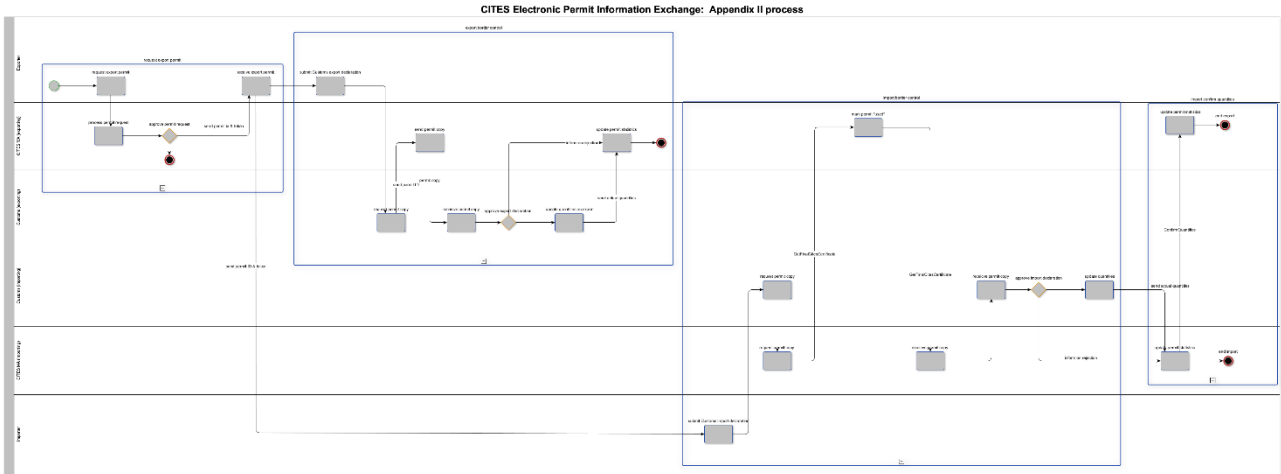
CITES Electronic Permit Information Exchange: Appendix II process

Exporter

CITES MA (exporting)

Customs (exporting)

Customs (importing)

CITES MA (importing)

Importer

request export permit

request export permit

receive export permit

process permit request

approve permit request

send permit to Exporter

export border control

submit Customs export declaration

send permit copy

update permit statistics

inform on quantities

request permit copy

send permit copy

receive permit copy

approve export declaration

confirm quantities exported

send actual quantities

send permit to Importer

import border control

mark permit "used"

OutPermitCancelVerification

request permit copy

GetPermitCopyConfirmation

receive permit copy

approve import declaration

update quantities

request permit copy

receive permit copy

inform on importation

submit Customs import declaration

import confirm quantities

update permit statistics

end export

ConfirmQuantities

send actual quantities

update permit statistics

end import